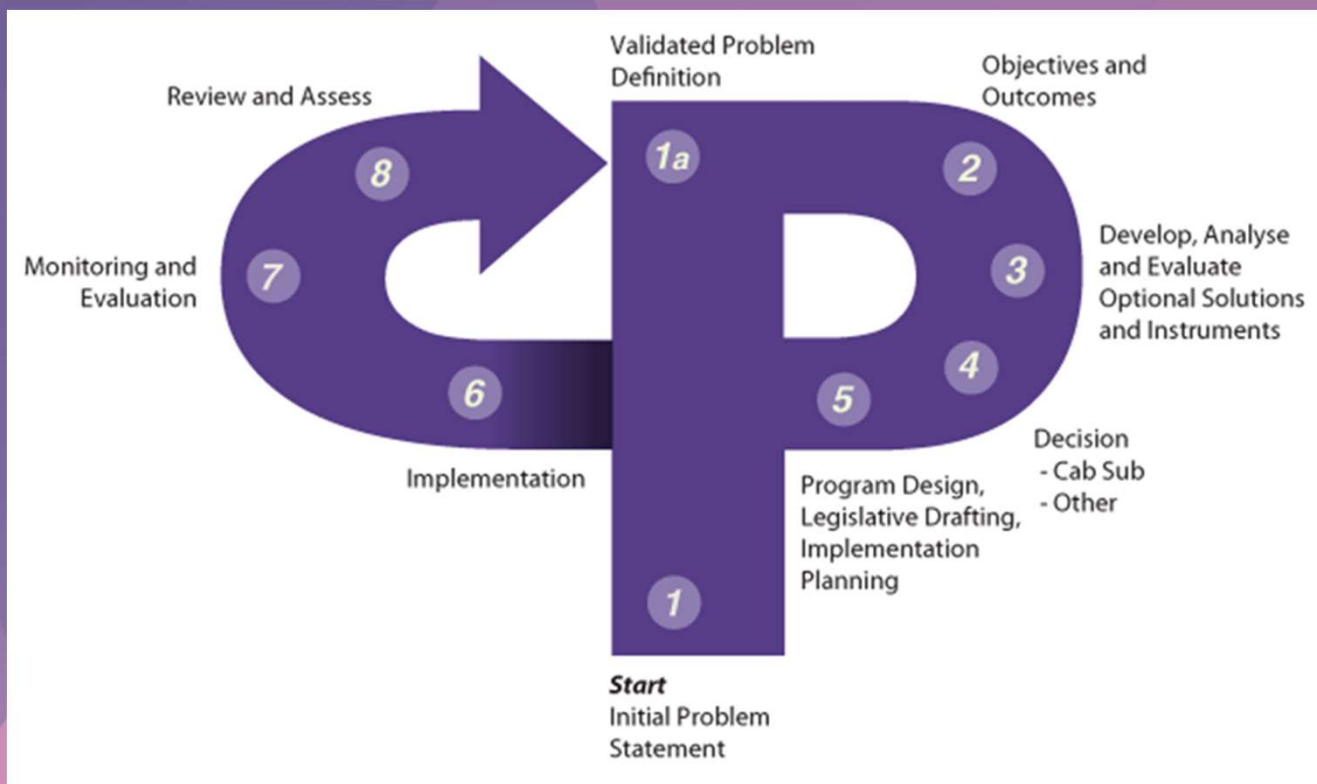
Validated Problem Definition

Objectives and Outcomes

Review and Assess

8

1a

2

Develop, Analyse and Evaluate Optional Solutions and Instruments

Monitoring and Evaluation

7

3

4

6

5

Decision
- Cab Sub
- Other

Implementation

Program Design, Legislative Drafting, Implementation Planning

1

**Start**
Initial Problem Statement